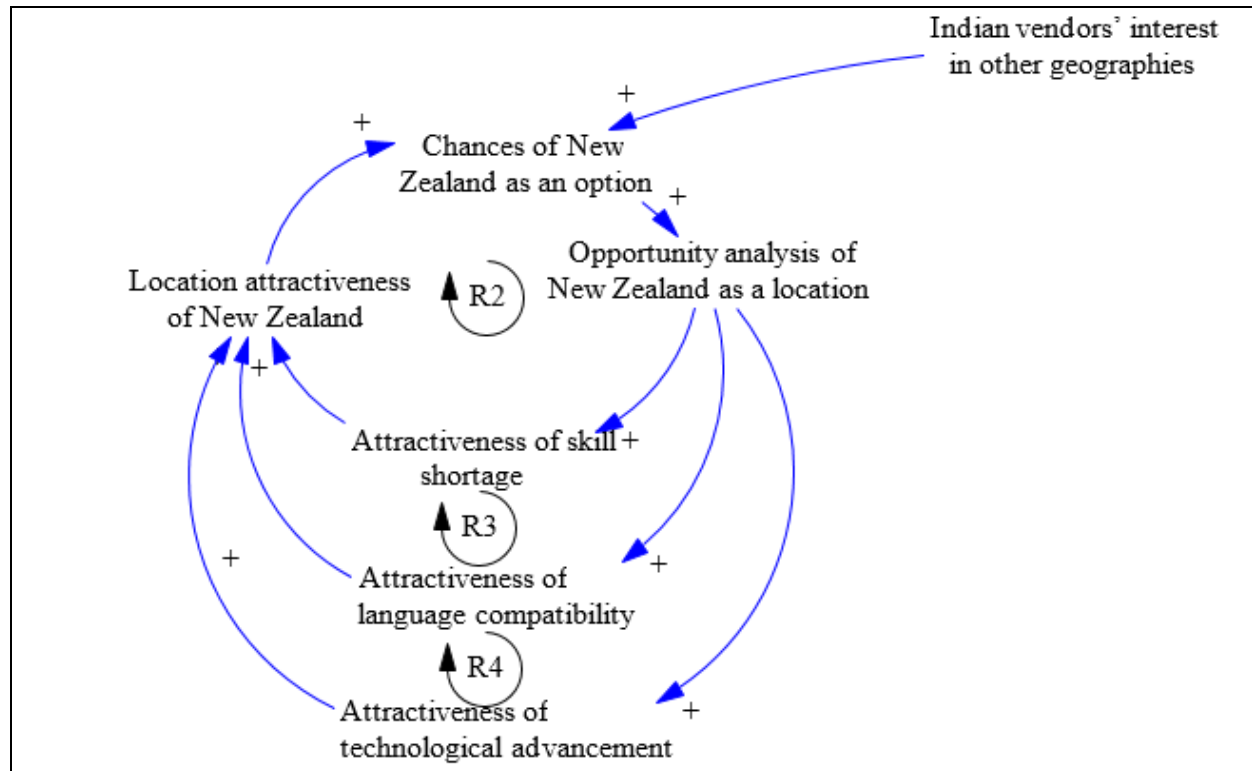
Indian vendors' interest in other geographies

+

+

Chances of New Zealand as an option

+

Opportunity analysis of New Zealand as a location

Location attractiveness of New Zealand

R2

+

Attractiveness of skill shortage

+

R3

+

Attractiveness of language compatibility

+

R4

Attractiveness of technological advancement

+